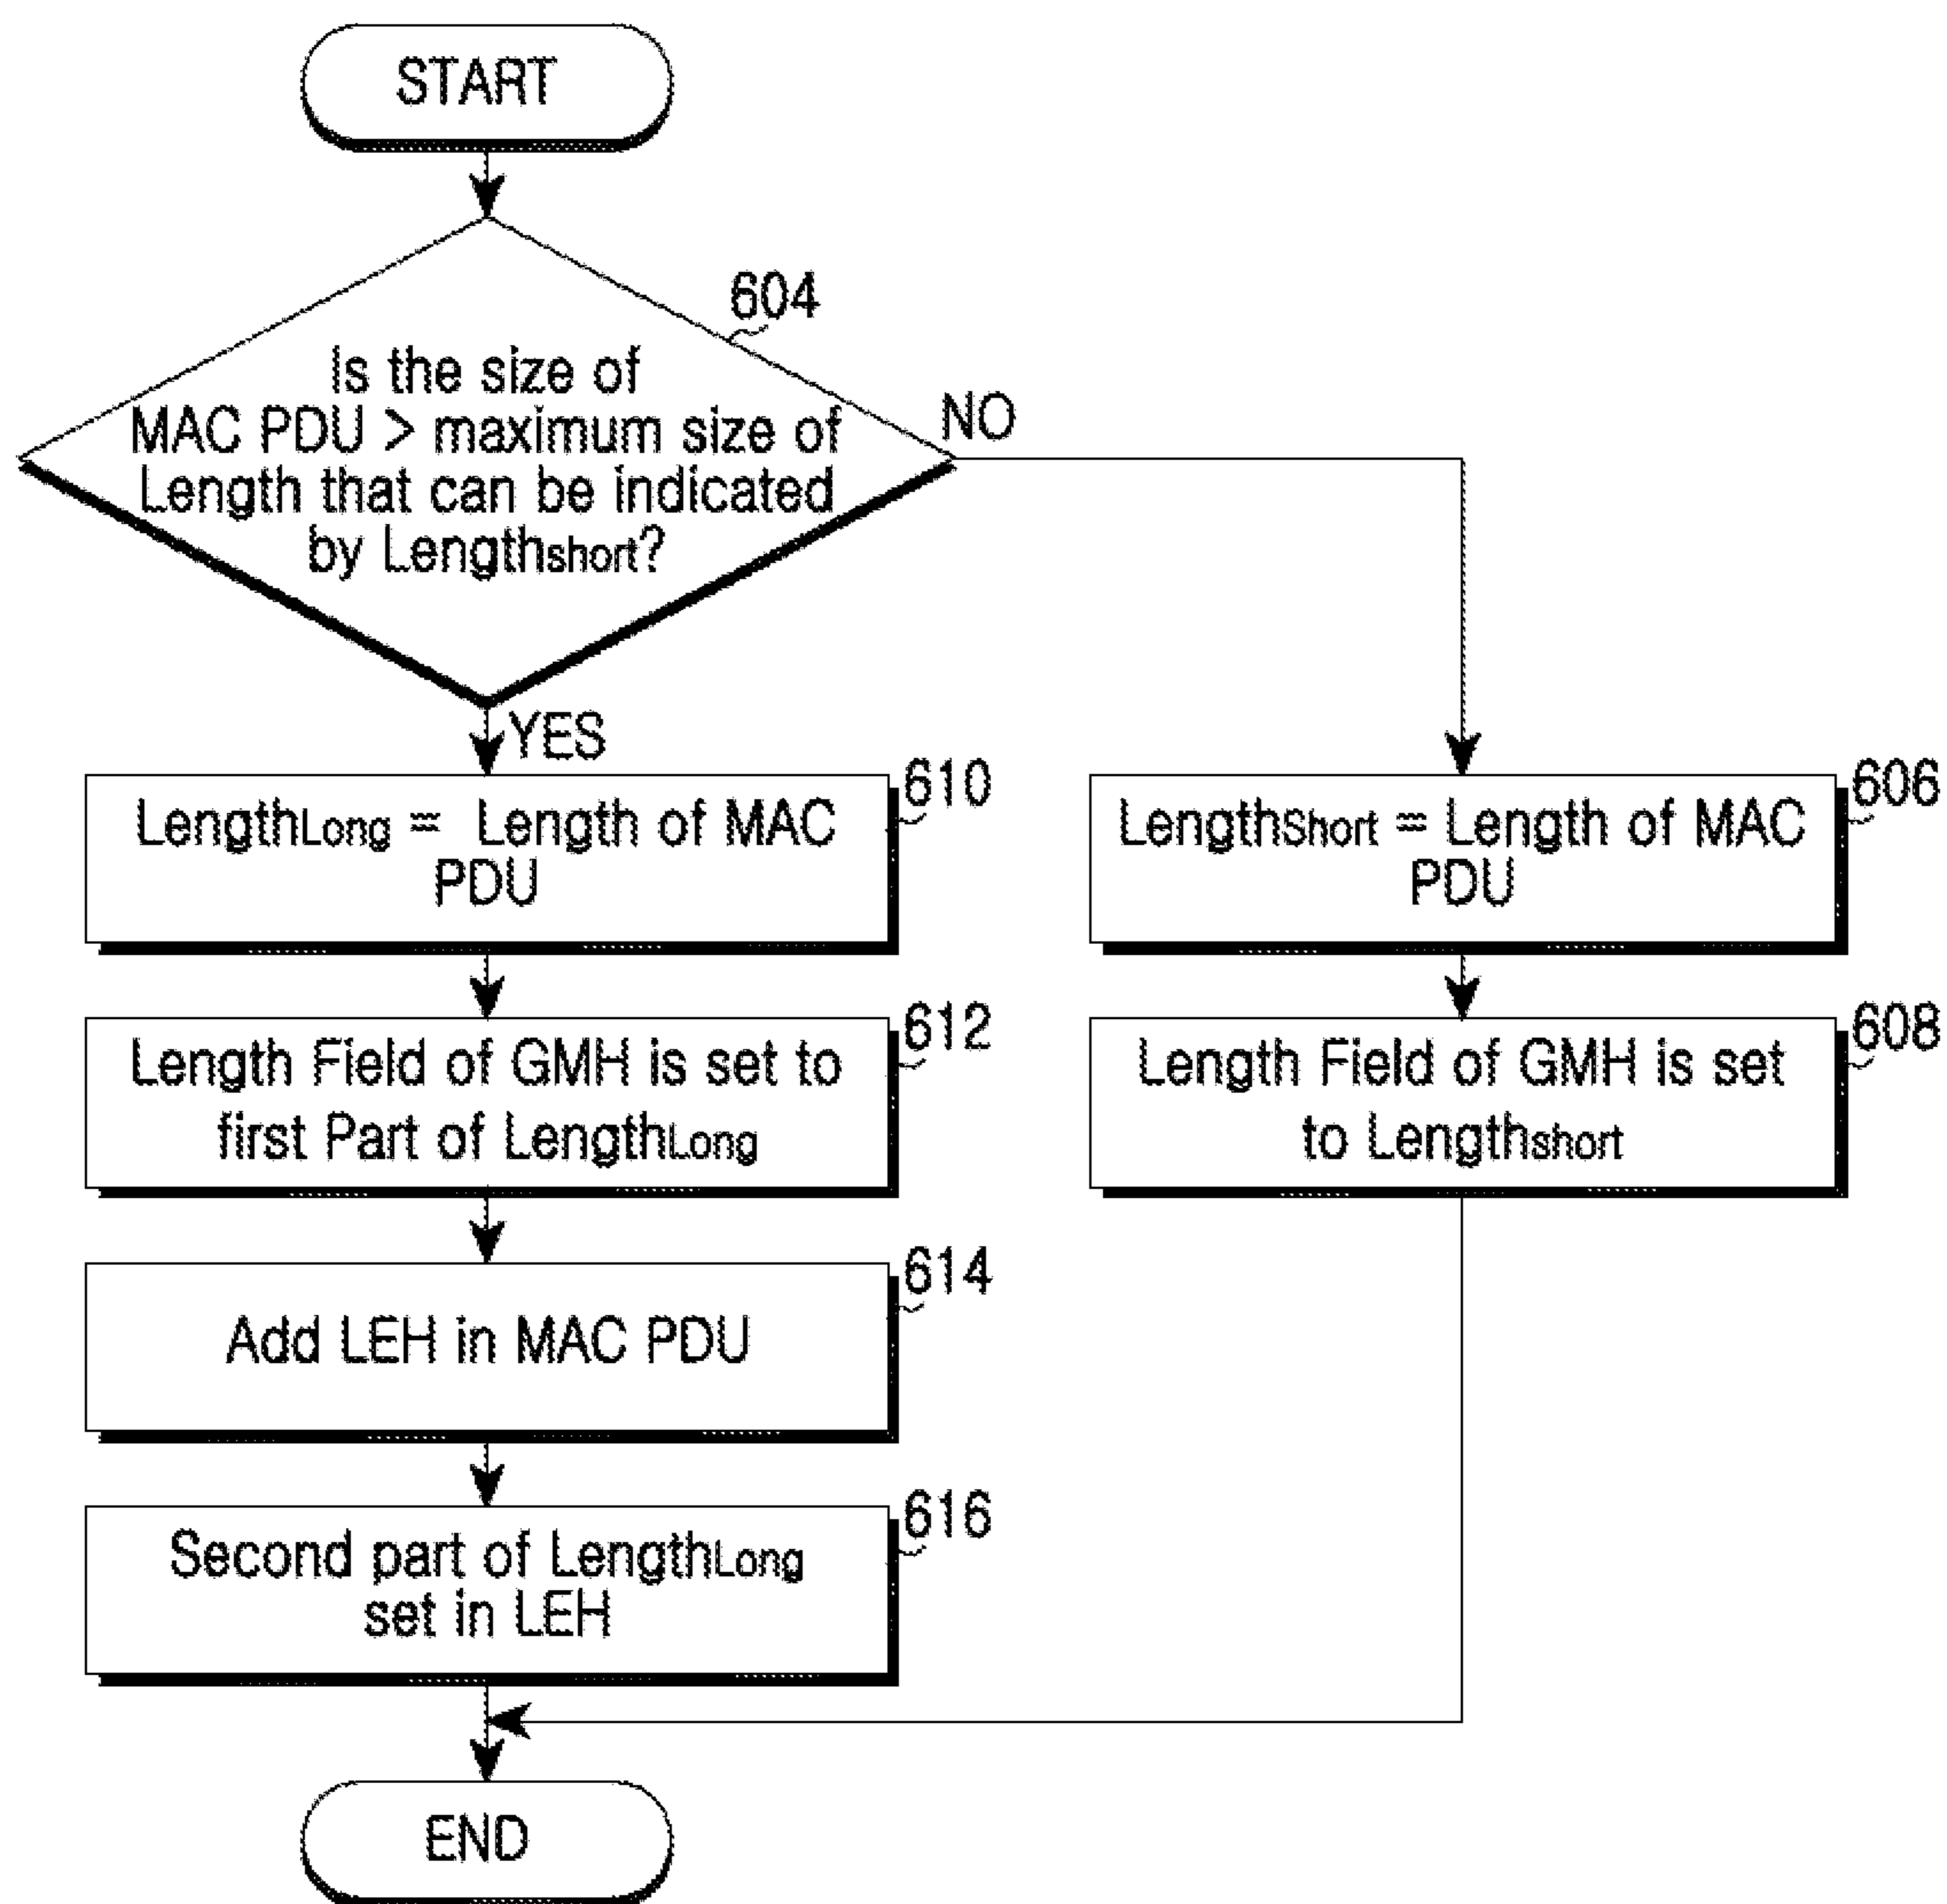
START

604

Is the size of MAC PDU > maximum size of Length that can be indicated by $Length_{short}$?

NO

YES

610

$Length_{Long}$ = Length of MAC PDU

606

$Length_{Short}$ = Length of MAC PDU

612

Length Field of GMH is set to first Part of $Length_{Long}$

608

Length Field of GMH is set to $Length_{short}$

614

Add LEH in MAC PDU

616

Second part of $Length_{Long}$ set in LEH

END